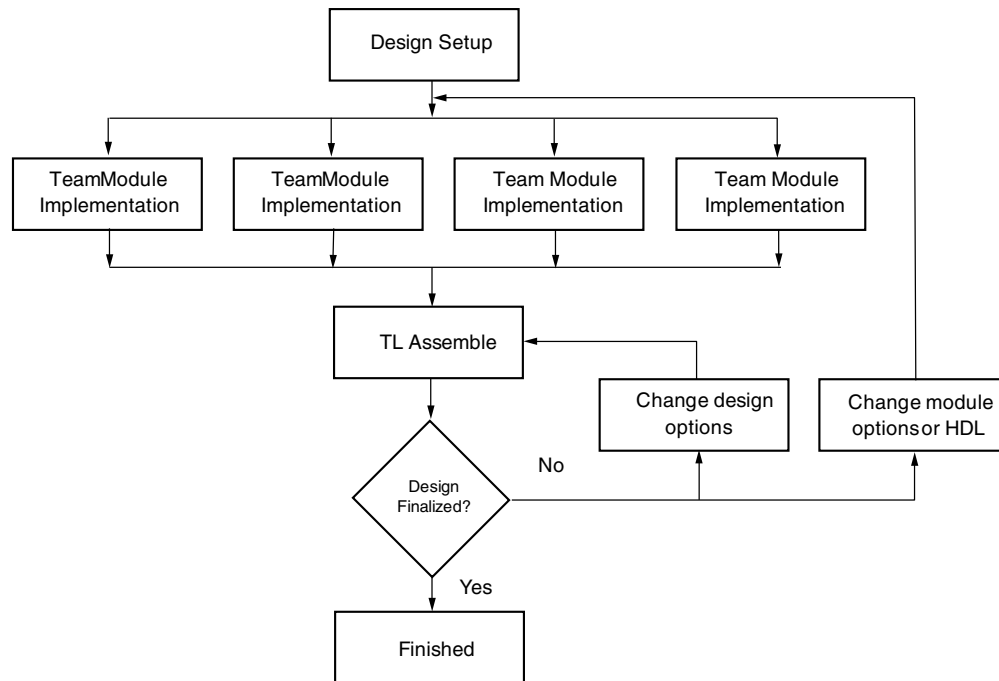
Design Setup

TeamModule Implementation

TeamModule Implementation

Team Module Implementation

Team Module Implementation

TL Assemble

Change design options

Change module optionsor HDL

Design Finalized?

No

Yes

Finished